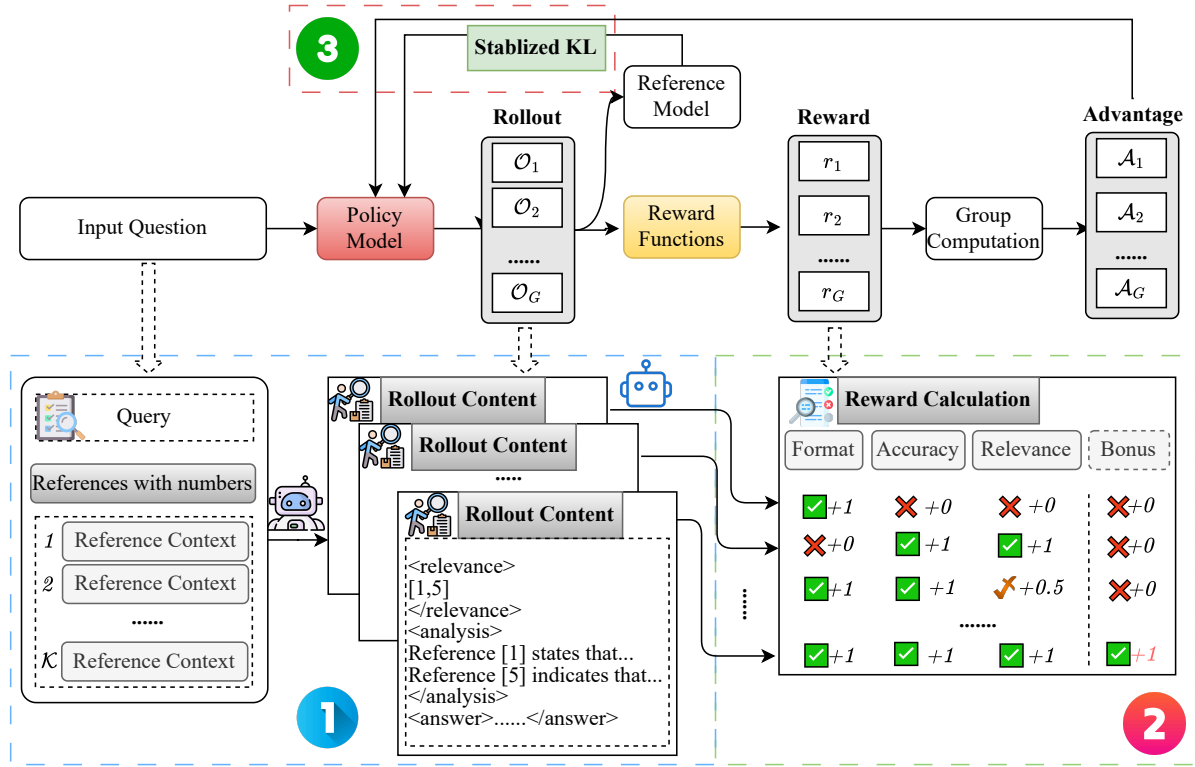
3

Stablized KL

Reference Model

Rollout

Reward

Advantage

$\mathcal{O}_1$

$\mathcal{O}_2$

......

$\mathcal{O}_G$

$r_1$

$r_2$

......

$r_G$

$\mathcal{A}_1$

$\mathcal{A}_2$

......

$\mathcal{A}_G$

Input Question

Policy Model

Reward Functions

Group Computation

Query

References with numbers

1 Reference Context

2 Reference Context

......

$\mathcal{K}$ Reference Context

Rollout Content

Rollout Content

......

Rollout Content

<relevance>
[1,5]
</relevance>
<analysis>
Reference [1] states that...
Reference [5] indicates that...
</analysis>
<answer>......</answer>

Reward Calculation

| Format | Accuracy | Relevance | Bonus |
|---|---|---|---|
| +1 | +0 | +0 | +0 |
| +0 | +1 | +1 | +0 |
| +1 | +1 | +0.5 | +0 |
| | ...... | | |
| +1 | +1 | +1 | +1 |

......

1

2